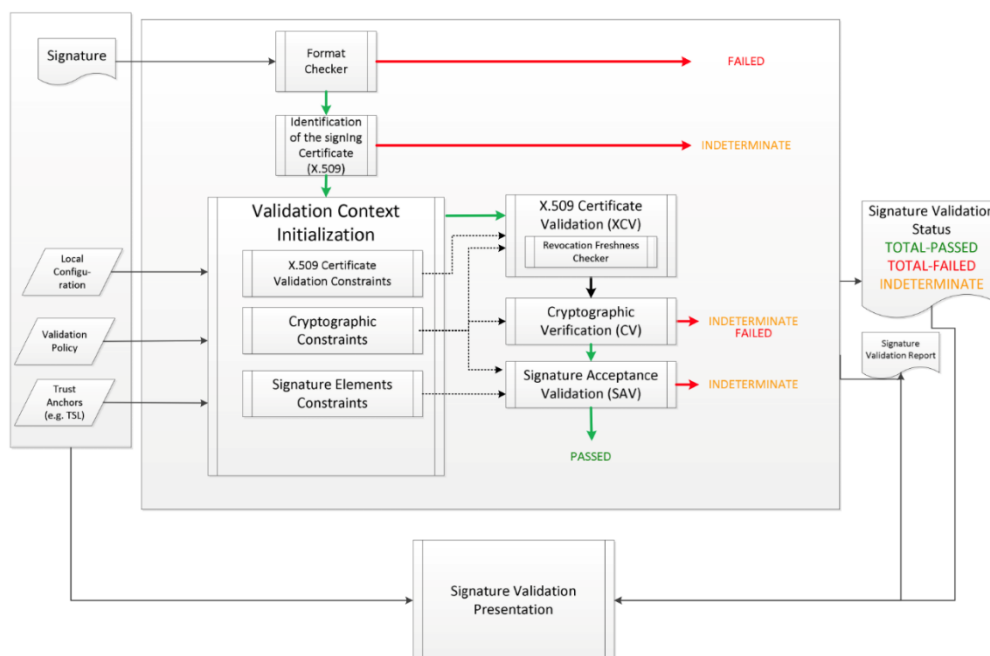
Signature

Format Checker

FAILED

Identification of the signing Certificate (X.509)

INDETERMINATE

Validation Context Initialization

X.509 Certificate Validation (XCV)

Revocation Freshness Checker

Signature Validation Status
TOTAL-PASSED
TOTAL-FAILED
INDETERMINATE

Local Configuration

X.509 Certificate Validation Constraints

Validation Policy

Cryptographic Constraints

Cryptographic Verification (CV)

INDETERMINATE
FAILED

Signature Validation Report

Trust Anchors (e.g. TSL)

Signature Elements Constraints

Signature Acceptance Validation (SAV)

INDETERMINATE

PASSED

Signature Validation Presentation